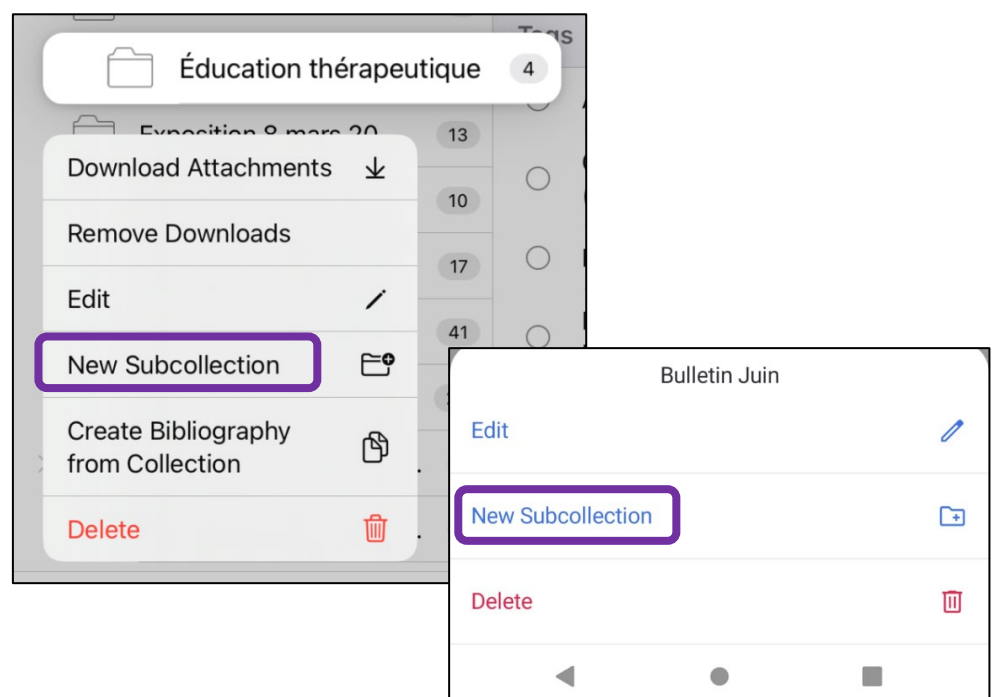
Tags

Éducation thérapeutique 4

Exposition 8 mars 20 13

Download Attachments

10

Remove Downloads

17

Edit

41

New Subcollection

Create Bibliography from Collection

Delete

Bulletin Juin

Edit

New Subcollection

Delete